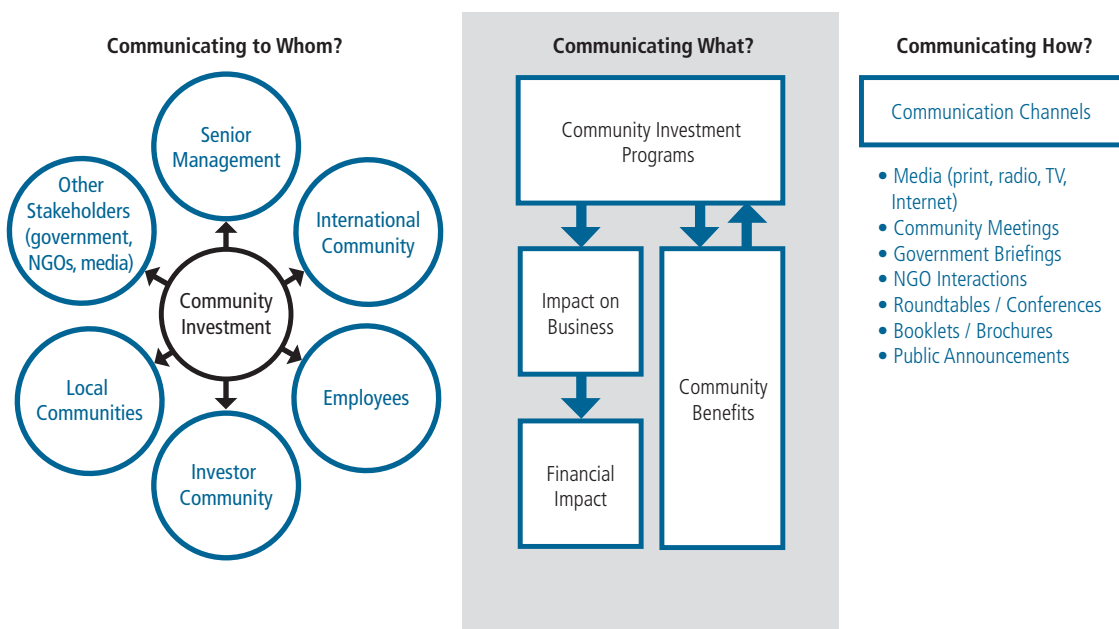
Communicating to Whom?

Senior Management

International Community

Other Stakeholders (government, NGOs, media)

Community Investment

Local Communities

Employees

Investor Community

Communicating What?

Community Investment Programs

Impact on Business

Community Benefits

Financial Impact

Communicating How?

Communication Channels

• Media (print, radio, TV, Internet)
• Community Meetings
• Government Briefings
• NGO Interactions
• Roundtables / Conferences
• Booklets / Brochures
• Public Announcements